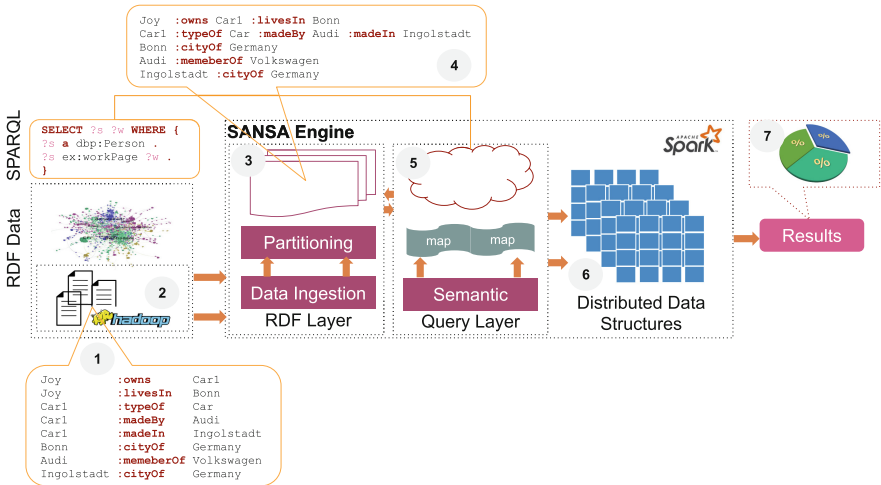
Joy :owns Car1 :livesIn Bonn
Car1 :typeOf Car :madeBy Audi :madeIn Ingolstadt
Bonn :cityOf Germany
Audi :memeberOf Volkswagen
Ingolstadt :cityOf Germany

4

SPARQL

SELECT ?s ?w WHERE {
?s a dbp:Person .
?s ex:workPage ?w .
}

SANSA Engine

APACHE Spark

3

5

7

%

%

%

RDF Data

Partitioning

map

map

Results

2

hadoop

Data Ingestion

Semantic

6

RDF Layer

Query Layer

Distributed Data Structures

1

| | | |
|---|---|---|
| Joy | :owns | Car1 |
| Joy | :livesIn | Bonn |
| Car1 | :typeOf | Car |
| Car1 | :madeBy | Audi |
| Car1 | :madeIn | Ingolstadt |
| Bonn | :cityOf | Germany |
| Audi | :memeberOf | Volkswagen |
| Ingolstadt | :cityOf | Germany |